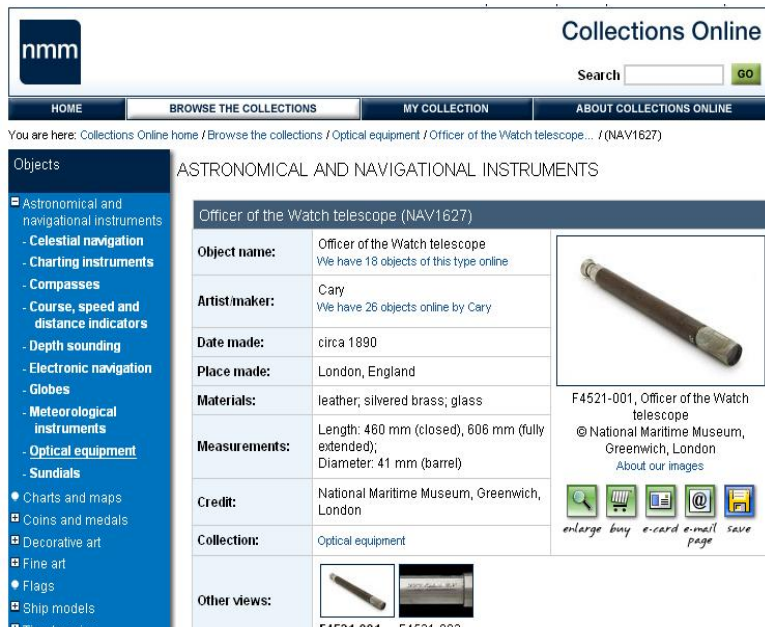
nmm

Collections Online

Search GO

HOME | BROWSE THE COLLECTIONS | MY COLLECTION | ABOUT COLLECTIONS ONLINE

You are here: Collections Online home / Browse the collections / Optical equipment / Officer of the Watch telescope... / (NAV1627)

Objects

Astronomical and navigational instruments
- Celestial navigation
- Charting instruments
- Compasses
- Course, speed and distance indicators
- Depth sounding
- Electronic navigation
- Globes
- Meteorological instruments
- Optical equipment
- Sundials
Charts and maps
Coins and medals
Decorative art
Fine art
Flags
Ship models
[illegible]

ASTRONOMICAL AND NAVIGATIONAL INSTRUMENTS

Officer of the Watch telescope (NAV1627)

| | |
|---|---|
| Object name: | Officer of the Watch telescope We have 18 objects of this type online |
| Artist/maker: | Cary We have 26 objects online by Cary |
| Date made: | circa 1890 |
| Place made: | London, England |
| Materials: | leather; silvered brass; glass |
| Measurements: | Length: 460 mm (closed), 606 mm (fully extended); Diameter: 41 mm (barrel) |
| Credit: | National Maritime Museum, Greenwich, London |
| Collection: | Optical equipment |
| Other views: | |

F4521-001, Officer of the Watch telescope
© National Maritime Museum, Greenwich, London
About our images

enlarge buy e-card e-mail page save

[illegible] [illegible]